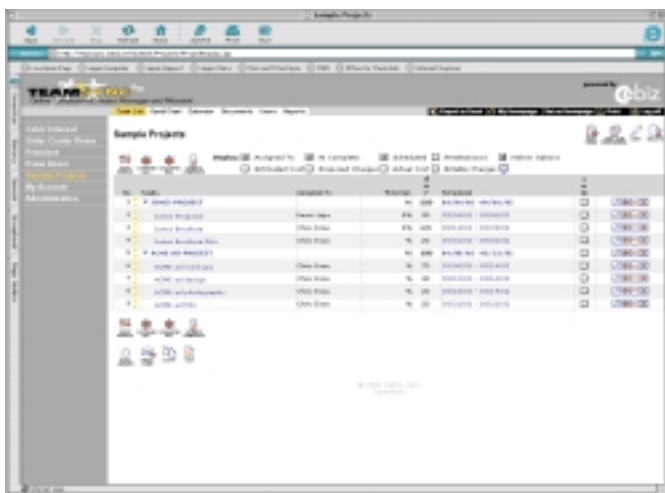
Sample Projects

TEAM

powered by ebiz

Sample Projects

Display: Assigned To % Complete Scheduled Predecessors Admin Options

Task Name | Assigned To | % Complete | Scheduled
DEMO PROJECT
Demo Proposal | Devon Jaye
Demo Brochure | Chris Evans
Demo Brochure Rev | Chris Evans
ACME INC PROJECT
ACME ad budget | Chris Evans
ACME ad design | Chris Evans
ACME ad photography | Chris Evans
ACME ad run | Chris Evans

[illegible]